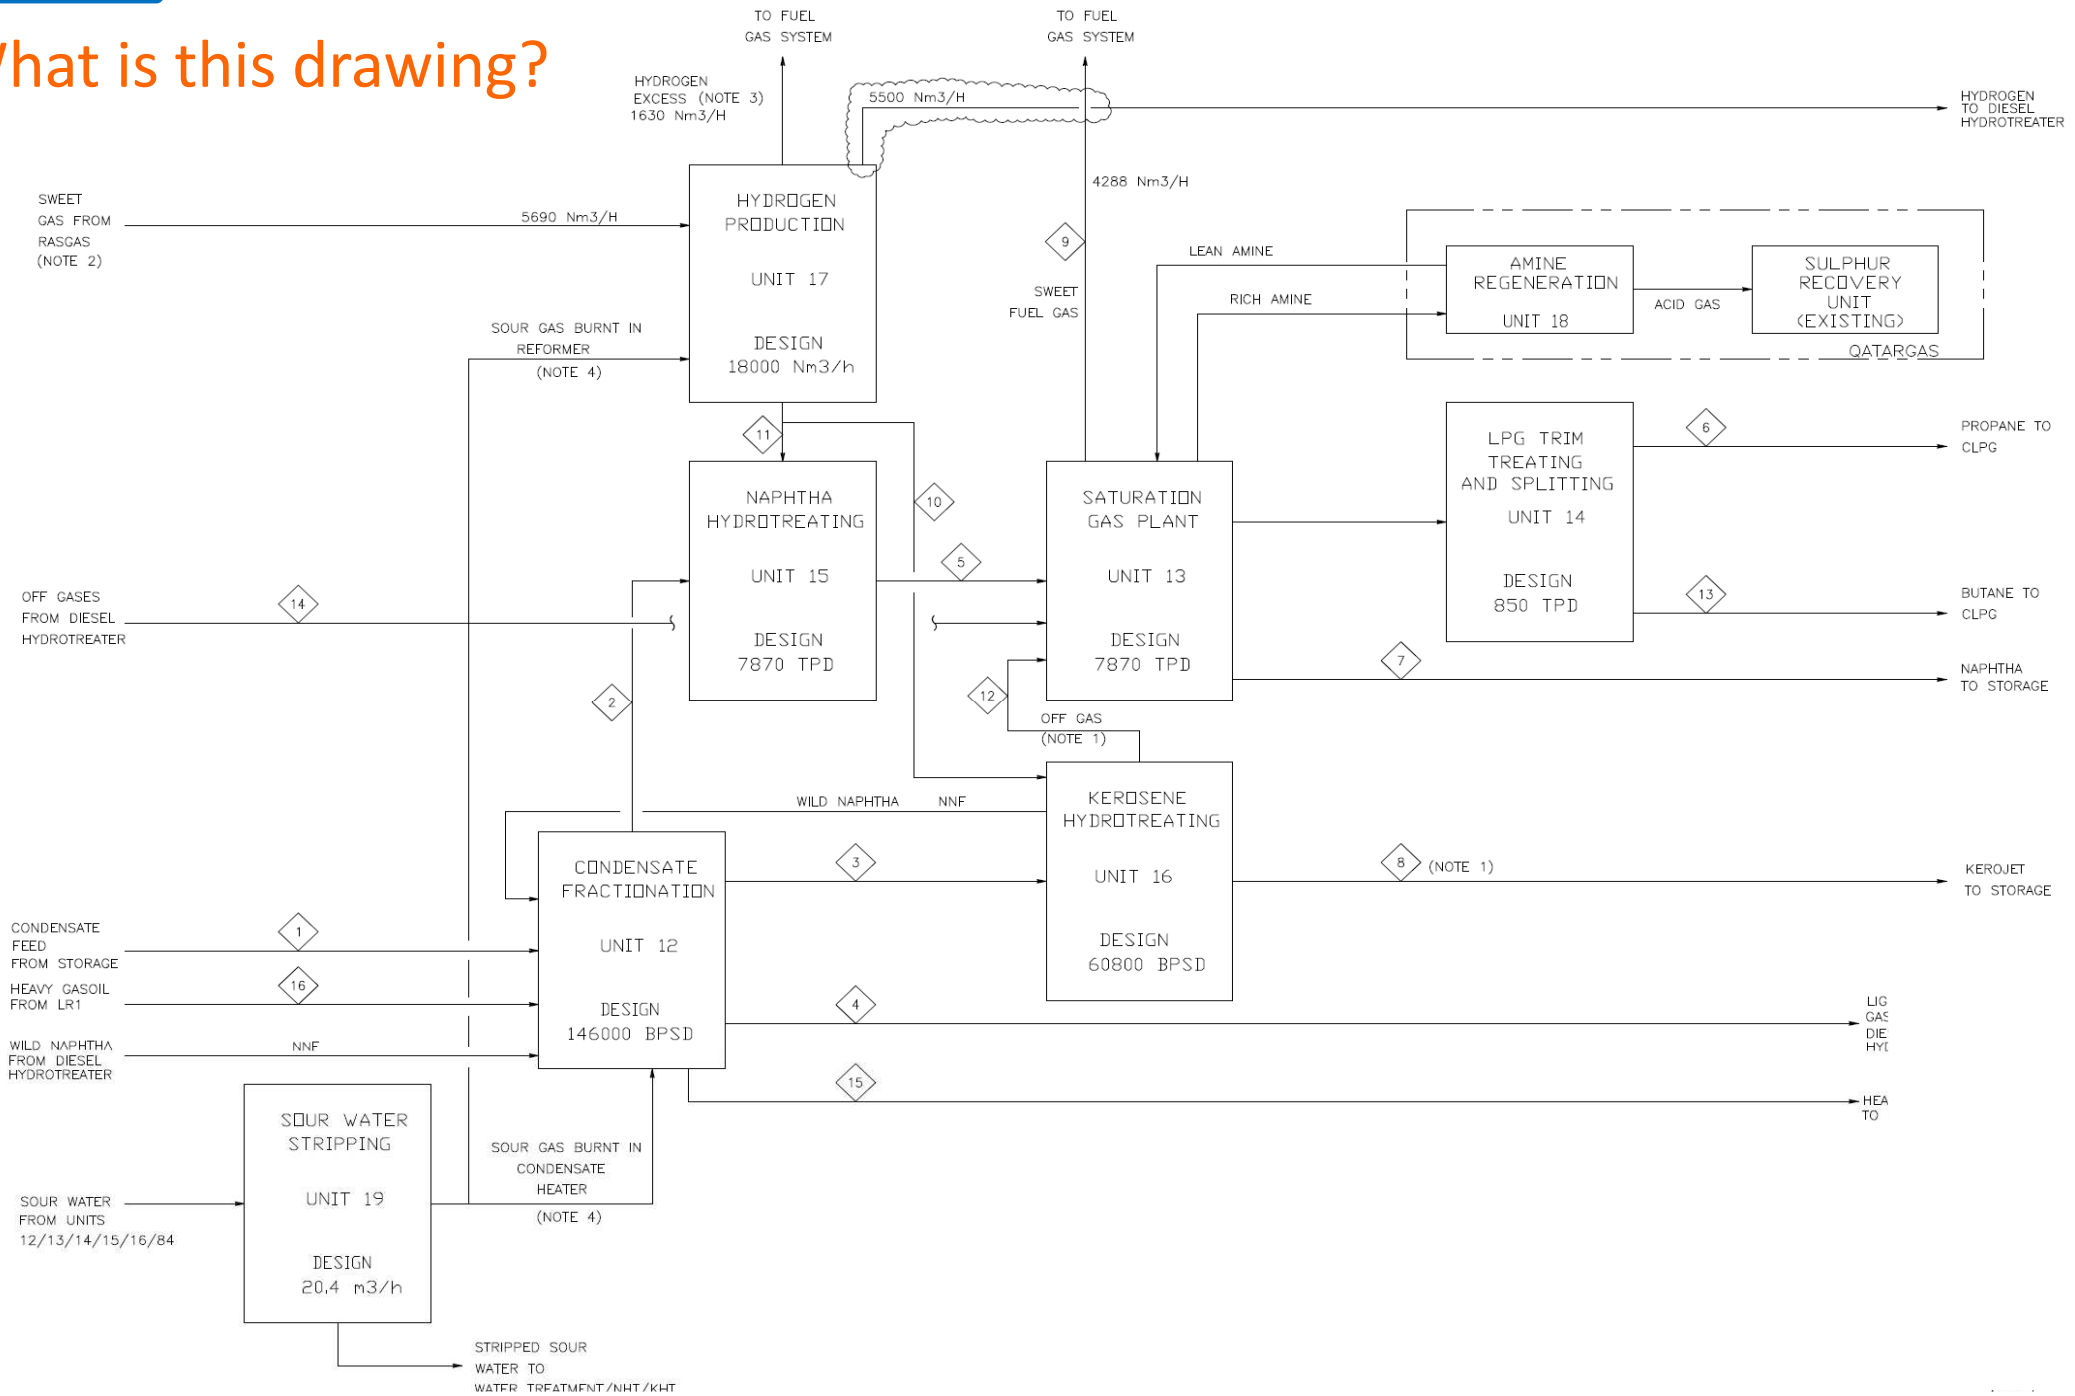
hat is this drawing?

TO FUEL GAS SYSTEM

TO FUEL GAS SYSTEM

HYDROGEN EXCESS (NOTE 3) 1630 Nm3/H

5500 Nm3/H

HYDROGEN TO DIESEL HYDROTREATER

SWEET GAS FROM RASGAS (NOTE 2)

5690 Nm3/H

HYDROGEN PRODUCTION

UNIT 17

DESIGN 18000 Nm3/h

4288 Nm3/H

9

SWEET FUEL GAS

LEAN AMINE

RICH AMINE

AMINE REGENERATION

UNIT 18

ACID GAS

SULPHUR RECOVERY UNIT (EXISTING)

QATARGAS

SOUR GAS BURNT IN REFORMER (NOTE 4)

11

10

NAPHTHA HYDROTREATING

UNIT 15

DESIGN 7870 TPD

5

SATURATION GAS PLANT

UNIT 13

DESIGN 7870 TPD

LPG TRIM TREATING AND SPLITTING

UNIT 14

DESIGN 850 TPD

6

PROPANE TO CLPG

13

BUTANE TO CLPG

7

NAPHTHA TO STORAGE

OFF GASES FROM DIESEL HYDROTREATER

14

2

12

OFF GAS (NOTE 1)

WILD NAPHTHA NNF

KEROSENE HYDROTREATING

UNIT 16

DESIGN 60800 BPSD

CONDENSATE FRACTIONATION

UNIT 12

DESIGN 146000 BPSD

3

8 (NOTE 1)

KEROJET TO STORAGE

CONDENSATE FEED FROM STORAGE

1

HEAVY GASOIL FROM LR1

16

4

LIG GAS DIE HYI

WILD NAPHTHA FROM DIESEL HYDROTREATER

NNF

15

HEA TO

SOUR WATER STRIPPING

UNIT 19

DESIGN 20,4 m3/h

SOUR GAS BURNT IN CONDENSATE HEATER

(NOTE 4)

SOUR WATER FROM UNITS 12/13/14/15/16/84

STRIPPED SOUR WATER TO WATER TREATMENT/NHT/KHT